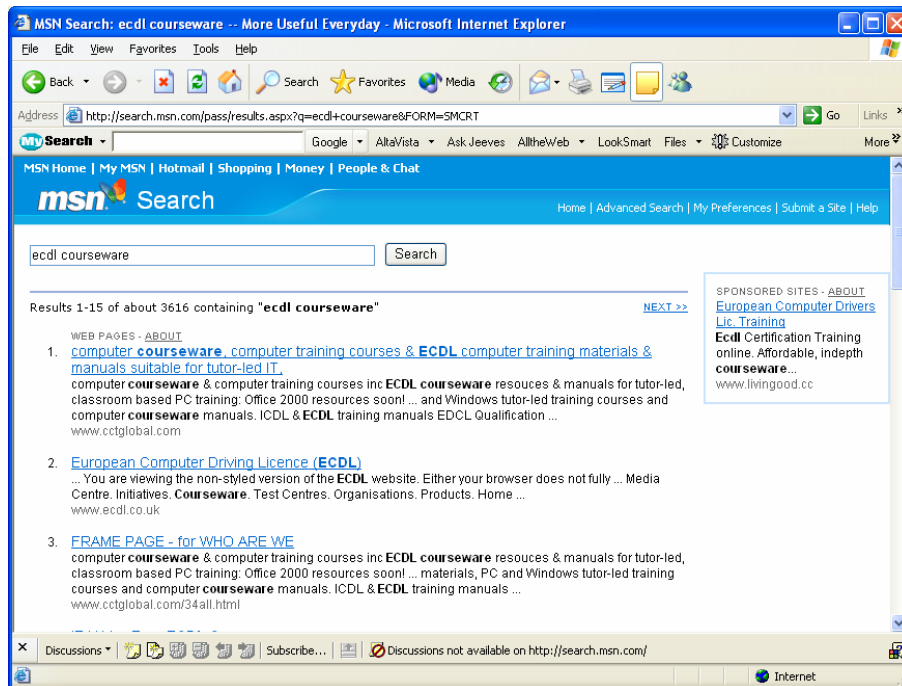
MSN Search: ecdl courseware -- More Useful Everyday - Microsoft Internet Explorer

File Edit View Favorites Tools Help

Back Search Favorites Media

Address http://search.msn.com/pass/results.aspx?q=ecdl+courseware&FORM=SMCRT Go Links

MySearch Google AltaVista Ask Jeeves AlltheWeb LookSmart Files Customize More

MSN Home | My MSN | Hotmail | Shopping | Money | People & Chat

msn Search

Home | Advanced Search | My Preferences | Submit a Site | Help

ecdl courseware Search

Results 1-15 of about 3616 containing "ecdl courseware" NEXT >>

WEB PAGES - ABOUT

1. computer courseware, computer training courses & ECDL computer training materials & manuals suitable for tutor-led IT,
computer courseware & computer training courses inc ECDL courseware resouces & manuals for tutor-led, classroom based PC training: Office 2000 resources soon! ... and Windows tutor-led training courses and computer courseware manuals. ICDL & ECDL training manuals EDCL Qualification ...
www.cctglobal.com

2. European Computer Driving Licence (ECDL)
... You are viewing the non-styled version of the ECDL website. Either your browser does not fully ... Media Centre. Initiatives. Courseware. Test Centres. Organisations. Products. Home ...
www.ecdl.co.uk

3. FRAME PAGE - for WHO ARE WE
computer courseware & computer training courses inc ECDL courseware resouces & manuals for tutor-led, classroom based PC training: Office 2000 resources soon! ... materials, PC and Windows tutor-led training courses and computer courseware manuals. ICDL & ECDL training manuals ...
www.cctglobal.com/34all.html

SPONSORED SITES - ABOUT
European Computer Drivers Lic. Training
Ecdl Certification Training online. Affordable, indepth courseware...
www.livingood.cc

Discussions Subscribe... Discussions not available on http://search.msn.com/

Internet